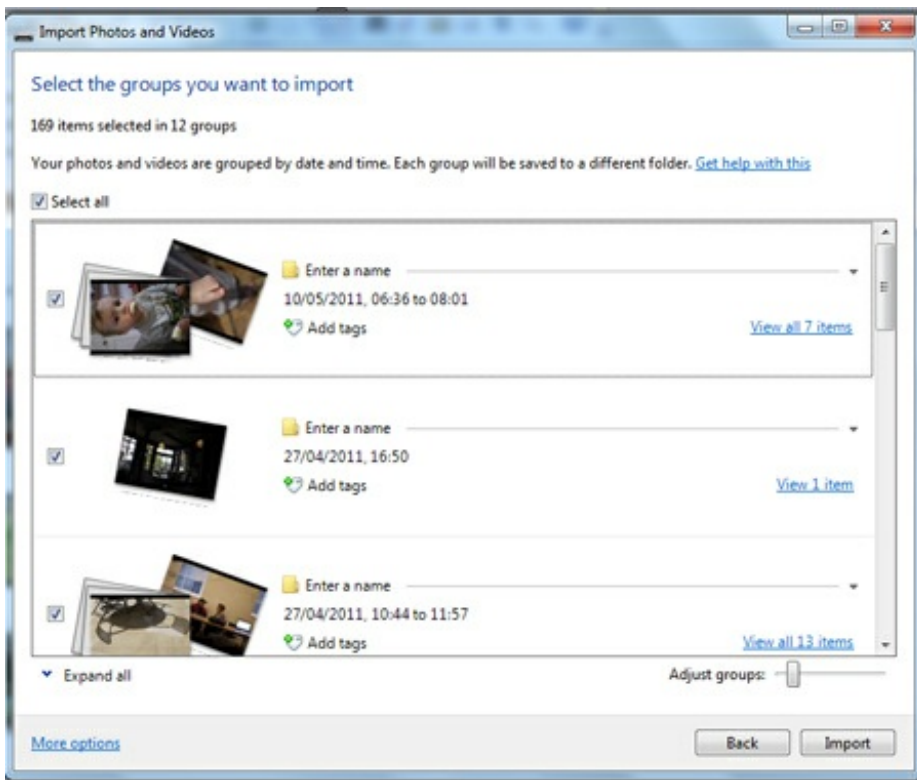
Import Photos and Videos

Select the groups you want to import

169 items selected in 12 groups

Your photos and videos are grouped by date and time. Each group will be saved to a different folder. Get help with this

Select all

Enter a name
10/05/2011, 06:36 to 08:01
Add tags
View all 7 items

Enter a name
27/04/2011, 16:50
Add tags
View 1 item

Enter a name
27/04/2011, 10:44 to 11:57
Add tags
View all 13 items

Expand all

Adjust groups:

More options

Back

Import